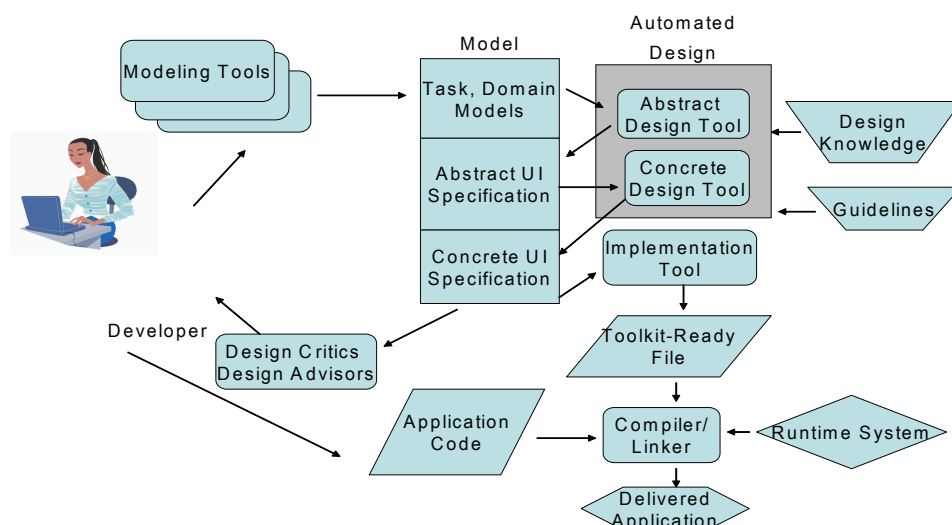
Modeling Tools

Model

Automated Design

Task, Domain Models

Abstract Design Tool

Design Knowledge

Abstract UI Specification

Concrete Design Tool

Guidelines

Concrete UI Specification

Implementation Tool

Developer

Design Critics Design Advisors

Toolkit-Ready File

Application Code

Compiler/ Linker

Runtime System

Delivered Application